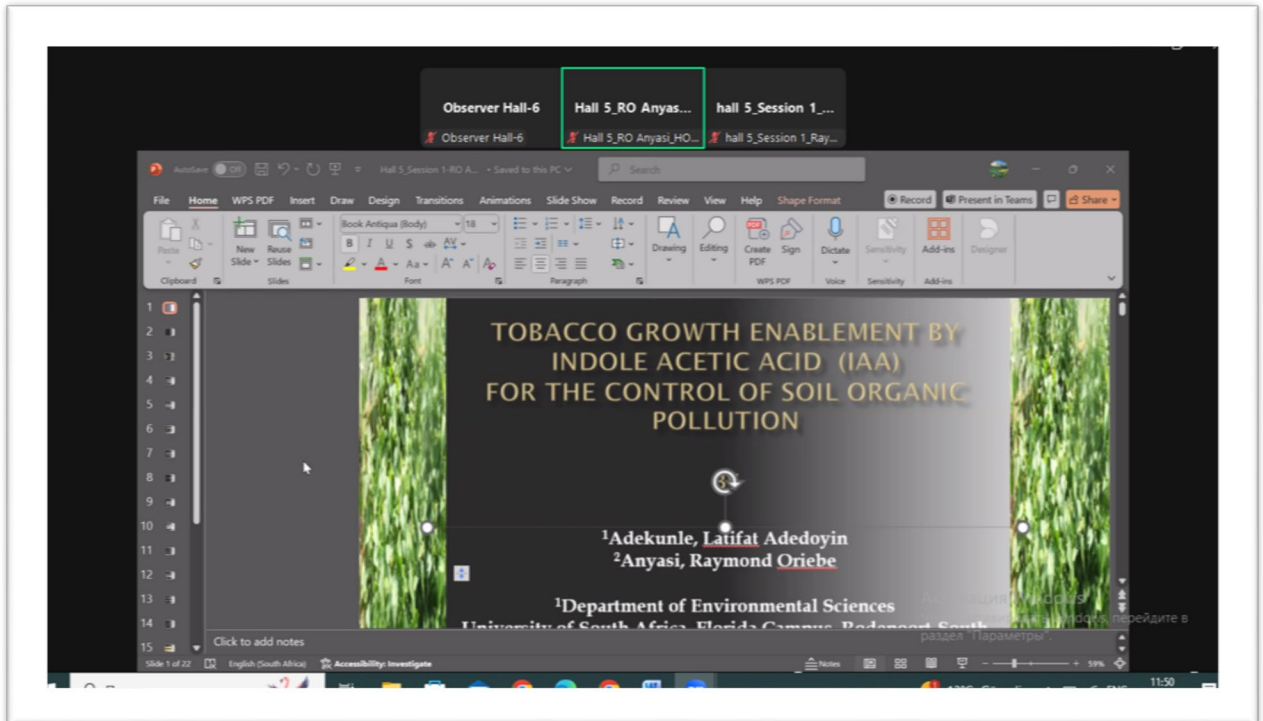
Observer Hall-6
Observer Hall-6

Hall 5_RO Anyas...
Hall 5_RO Anyasi_HO...

hall 5_Session 1_...
hall 5_Session 1_Ray...

AutoSave Off Hall 5_Session 1-RO A... • Saved to this PC
Search

File Home WPS PDF Insert Draw Design Transitions Animations Slide Show Record Review View Help Shape Format
Record Present in Teams Share

Paste Clipboard New Slide Reuse Slides Slides Book Antiqua (Body) 18 Font Paragraph Drawing Editing Create PDF Sign WPS PDF Dictate Voice Sensitivity Sensitivity Add-ins Add-ins Designer

1 2 3 4 5 6 7 8 9 10 11 12 13 14 15

TOBACCO GROWTH ENABLEMENT BY INDOLE ACETIC ACID (IAA) FOR THE CONTROL OF SOIL ORGANIC POLLUTION

$^1$Adekunle, Latifat Adedoyin
$^2$Anyasi, Raymond Oriebe

$^1$Department of Environmental Sciences
University of South Africa, Florida Campus, Rodepoort South

Click to add notes

Активация Windows
Чтобы активировать Windows, перейдите в раздел "Параметры".

Slide 1 of 22 English (South Africa) Accessibility: Investigate Notes 59%

11:50